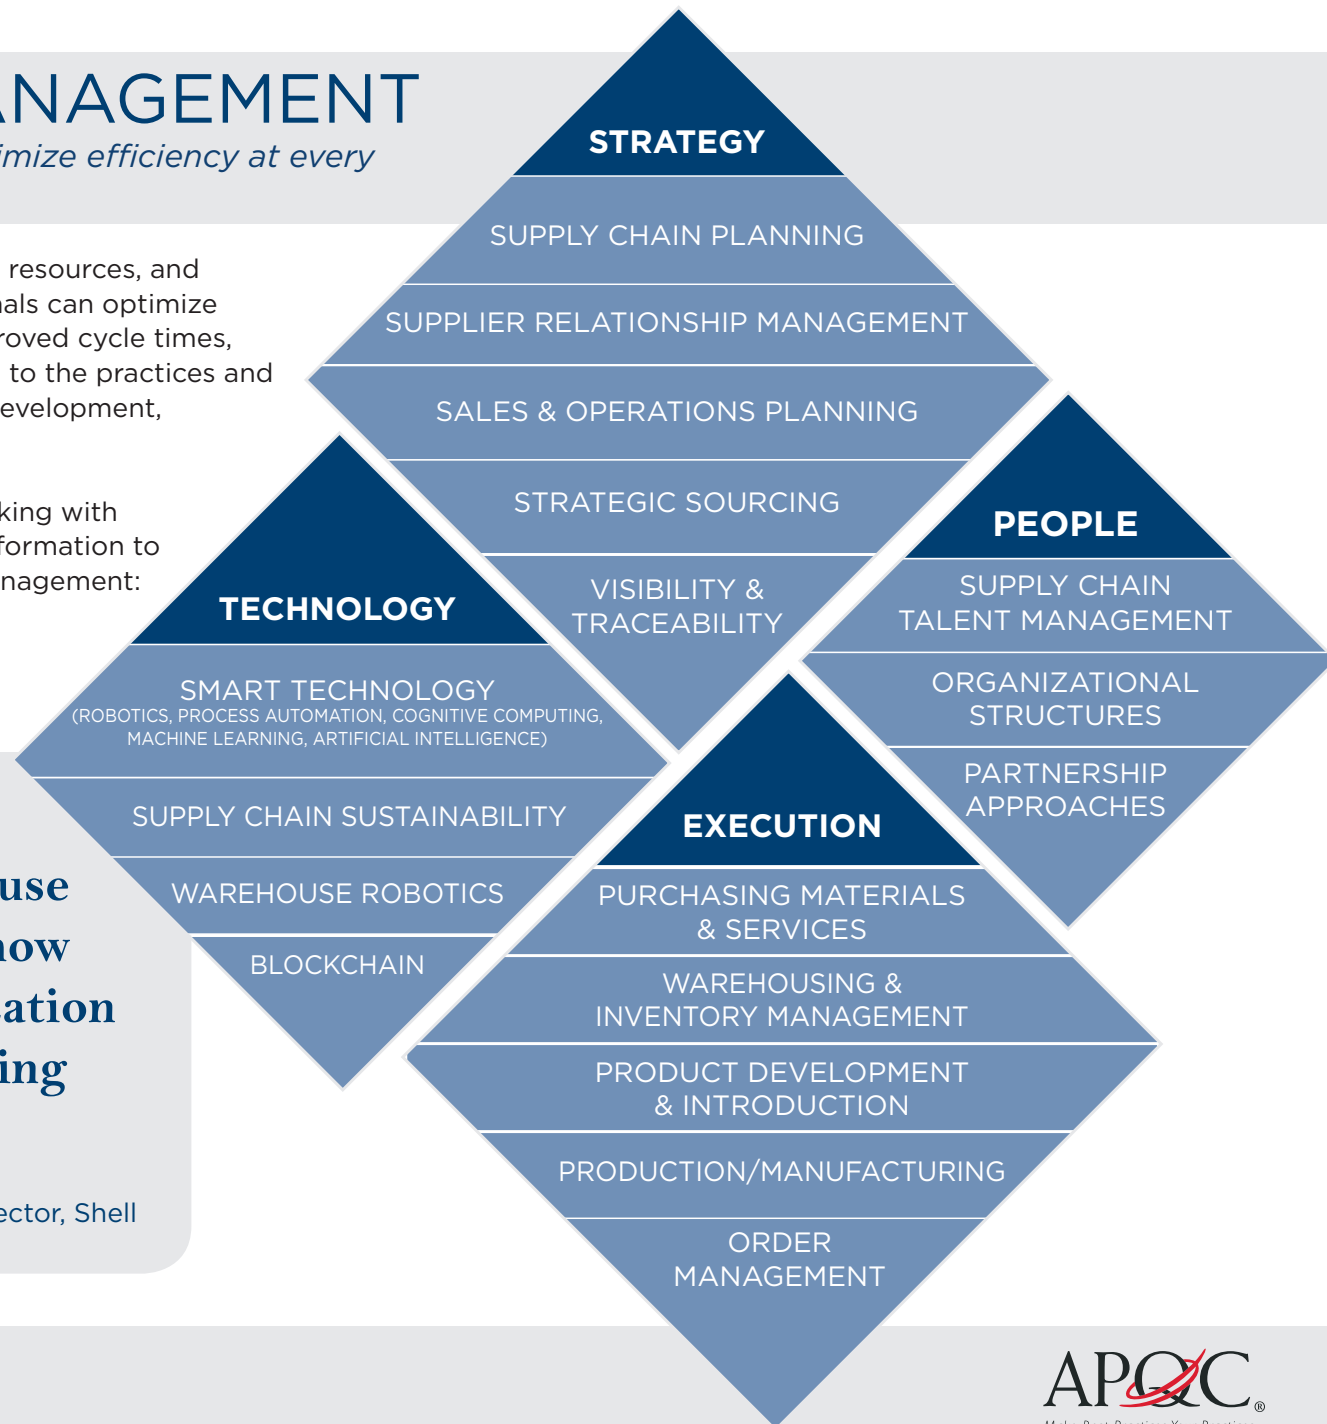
NAGEMENT
imize efficiency at every

resources, and
nals can optimize
roved cycle times,
to the practices and
evelopment,

king with
formation to
nagement:

use
now
ation
ing

ector, Shell

STRATEGY
SUPPLY CHAIN PLANNING
SUPPLIER RELATIONSHIP MANAGEMENT
SALES & OPERATIONS PLANNING
STRATEGIC SOURCING
VISIBILITY & TRACEABILITY

PEOPLE
SUPPLY CHAIN TALENT MANAGEMENT
ORGANIZATIONAL STRUCTURES
PARTNERSHIP APPROACHES

TECHNOLOGY
SMART TECHNOLOGY
(ROBOTICS, PROCESS AUTOMATION, COGNITIVE COMPUTING, MACHINE LEARNING, ARTIFICIAL INTELLIGENCE)
SUPPLY CHAIN SUSTAINABILITY
WAREHOUSE ROBOTICS
BLOCKCHAIN

EXECUTION
PURCHASING MATERIALS & SERVICES
WAREHOUSING & INVENTORY MANAGEMENT
PRODUCT DEVELOPMENT & INTRODUCTION
PRODUCTION/MANUFACTURING
ORDER MANAGEMENT

APQC®
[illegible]